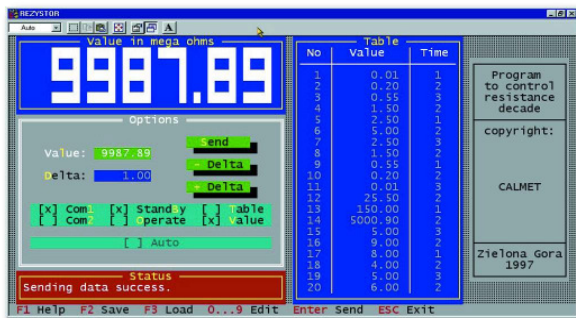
REZYSTOR

Auto

Value in mega ohms

9987.89

Options

Value: 9987.89

Delta: 1.00

Send

- Delta

+ Delta

[x] Com1 [x] Standby [ ] Table
[ ] Com2 [ ] Operate [x] Value

[ ] Auto

Status

Sending data success.

Table

| No | Value | Time |
|---|---|---|
| 1 | 0.01 | 1 |
| 2 | 0.20 | 2 |
| 3 | 0.55 | 3 |
| 4 | 1.50 | 2 |
| 5 | 2.50 | 1 |
| 6 | 5.00 | 2 |
| 7 | 2.50 | 3 |
| 8 | 1.50 | 2 |
| 9 | 0.55 | 1 |
| 10 | 0.20 | 2 |
| 11 | 0.01 | 3 |
| 12 | 25.50 | 2 |
| 13 | 150.00 | 1 |
| 14 | 5000.00 | 2 |
| 15 | 5.00 | 3 |
| 16 | 9.00 | 2 |
| 17 | 8.00 | 1 |
| 18 | 4.00 | 2 |
| 19 | 5.00 | 3 |
| 20 | 6.00 | 2 |

Program to control resistance decade

copyright:

CALMET

Zielona Gora 1997

F1 Help F2 Save F3 Load 0...9 Edit Enter Send ESC Exit